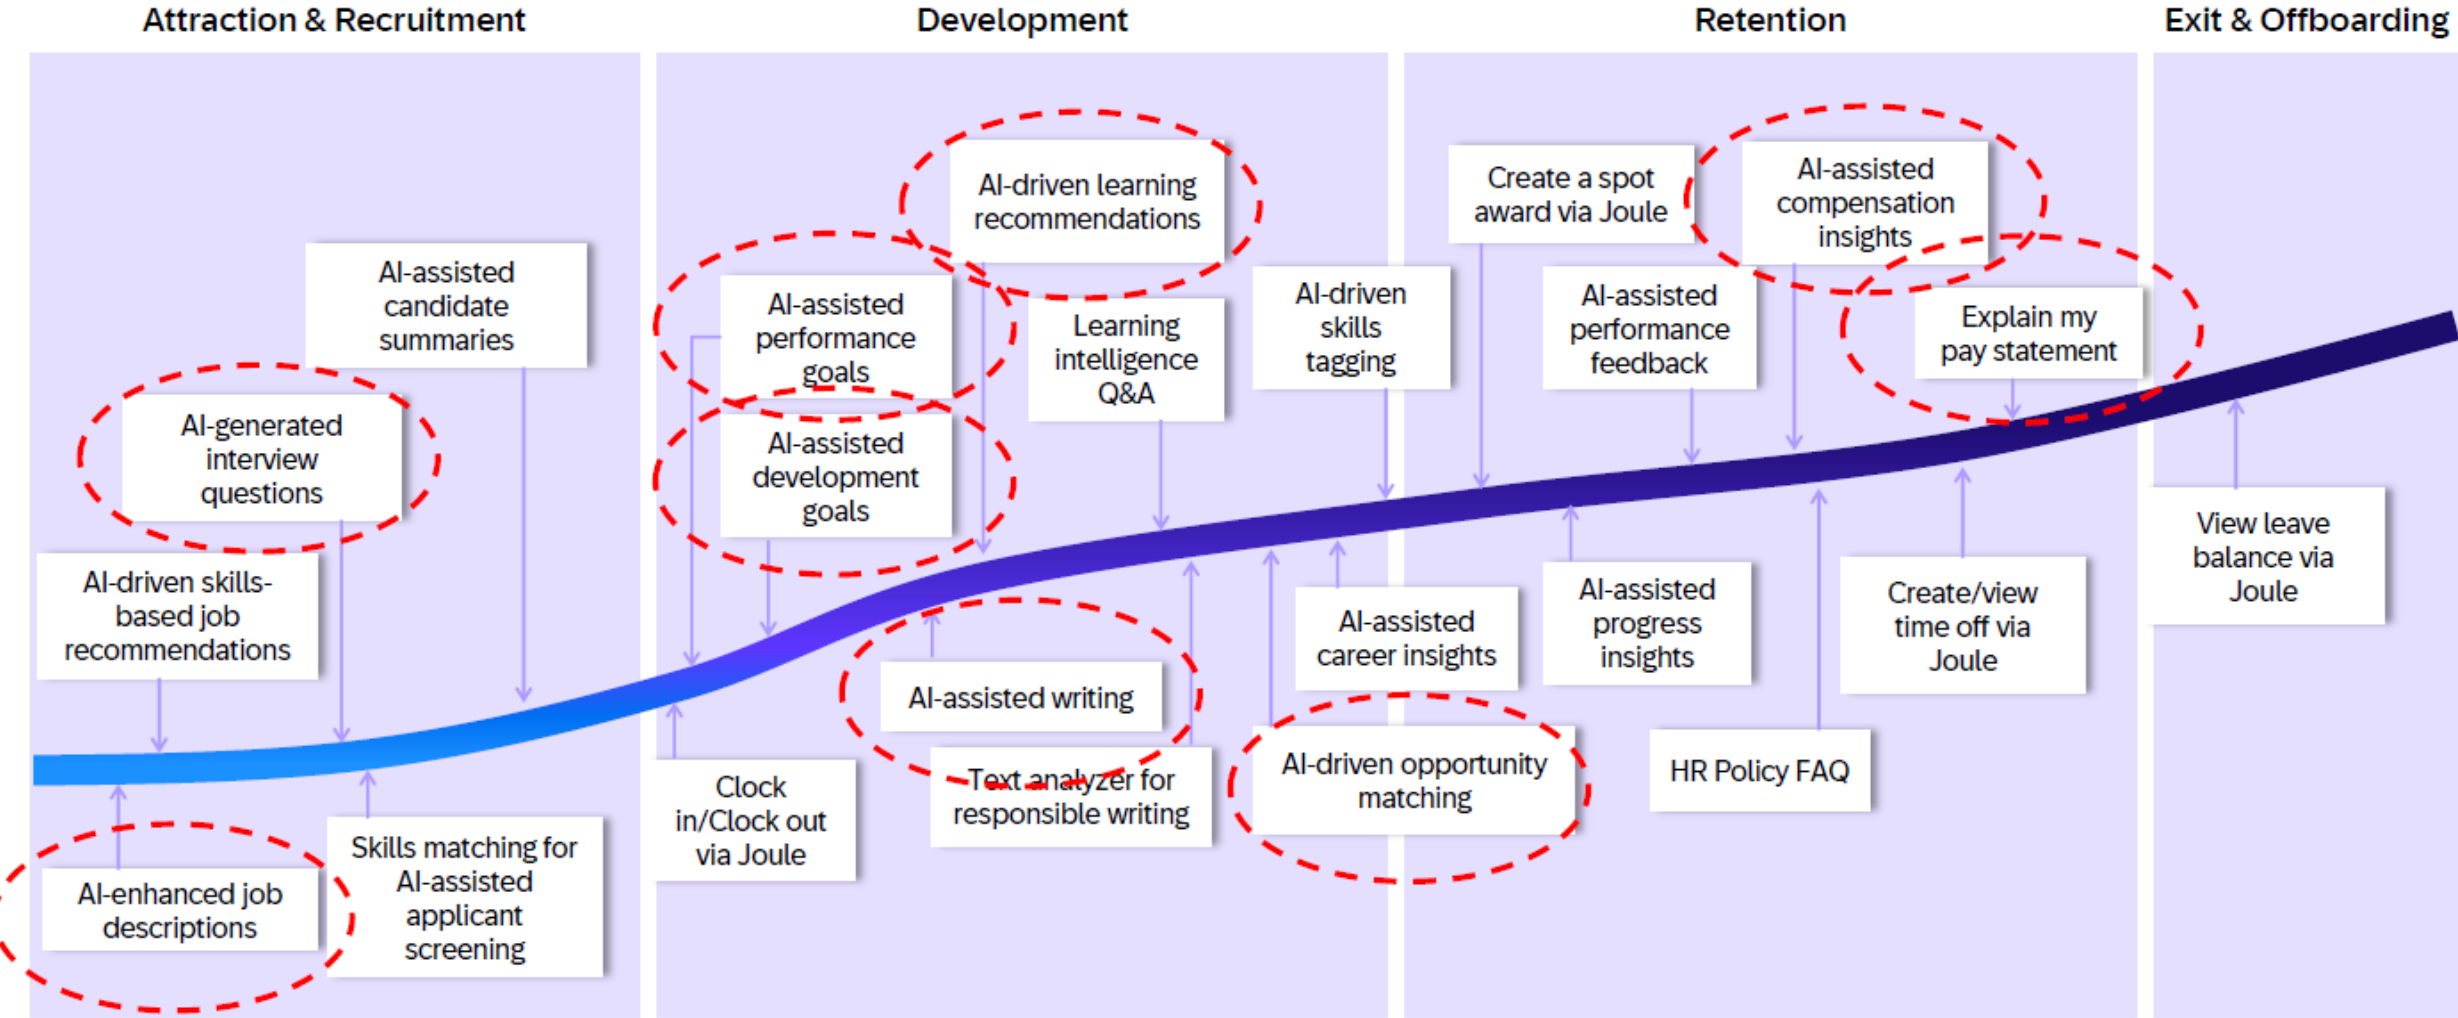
Attraction & Recruitment

AI-assisted candidate summaries

AI-generated interview questions

AI-driven skills-based job recommendations

AI-enhanced job descriptions

Skills matching for AI-assisted applicant screening

Development

AI-driven learning recommendations

AI-assisted performance goals

Learning intelligence Q&A

AI-assisted development goals

Clock in/Clock out via Joule

AI-assisted writing

Text analyzer for responsible writing

Retention

Create a spot award via Joule

AI-assisted compensation insights

AI-driven skills tagging

AI-assisted performance feedback

Explain my pay statement

AI-assisted career insights

AI-assisted progress insights

Create/view time off via Joule

AI-driven opportunity matching

HR Policy FAQ

Exit & Offboarding

View leave balance via Joule